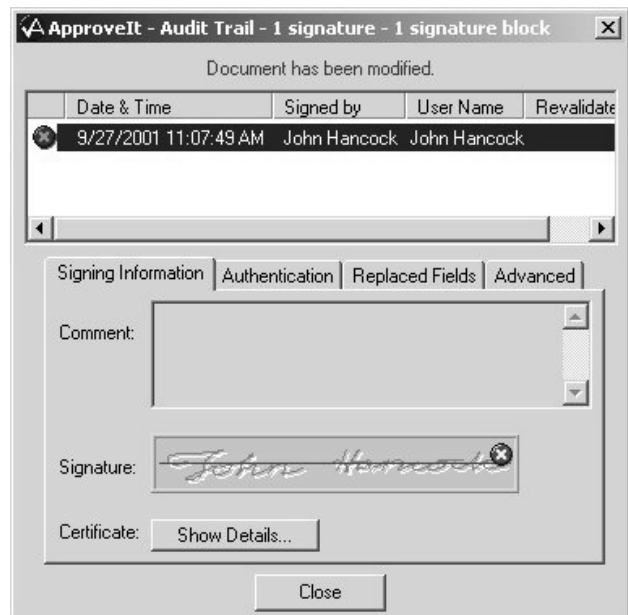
ApproveIt - Audit Trail - 1 signature - 1 signature block

Document has been modified.

| | Date & Time | Signed by | User Name | Revalidate |
|---|---|---|---|---|
| | 9/27/2001 11:07:49 AM | John Hancock | John Hancock | |

Signing Information | Authentication | Replaced Fields | Advanced

Comment:

Signature: John Hancock

Certificate: Show Details...

Close